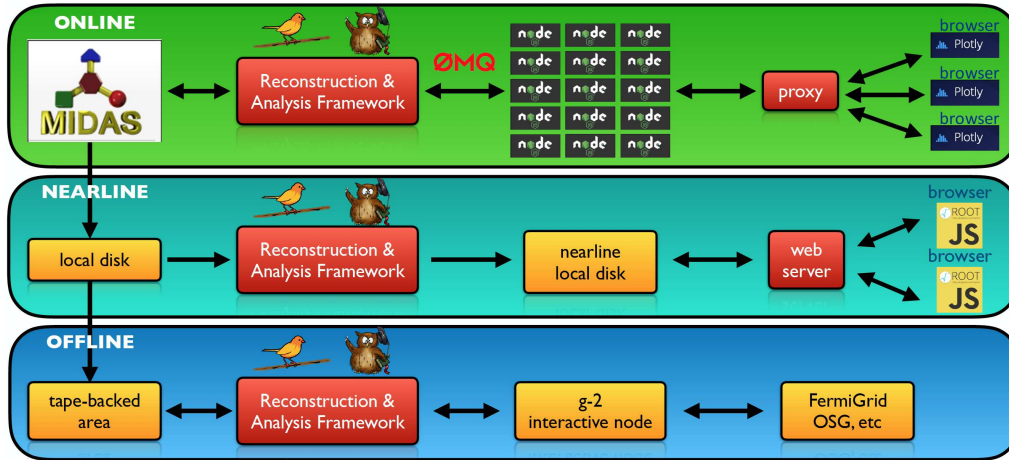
ONLINE

MIDAS

Reconstruction & Analysis Framework

ØMQ

node node node
node node node
node node node
node node node
node node node

proxy

browser
Plotly
browser
Plotly
browser
Plotly

NEARLINE

local disk

Reconstruction & Analysis Framework

nearline local disk

web server

browser
ROOT
JS
browser
ROOT
JS

OFFLINE

tape-backed area

Reconstruction & Analysis Framework

g-2 interactive node

FermiGrid OSG, etc